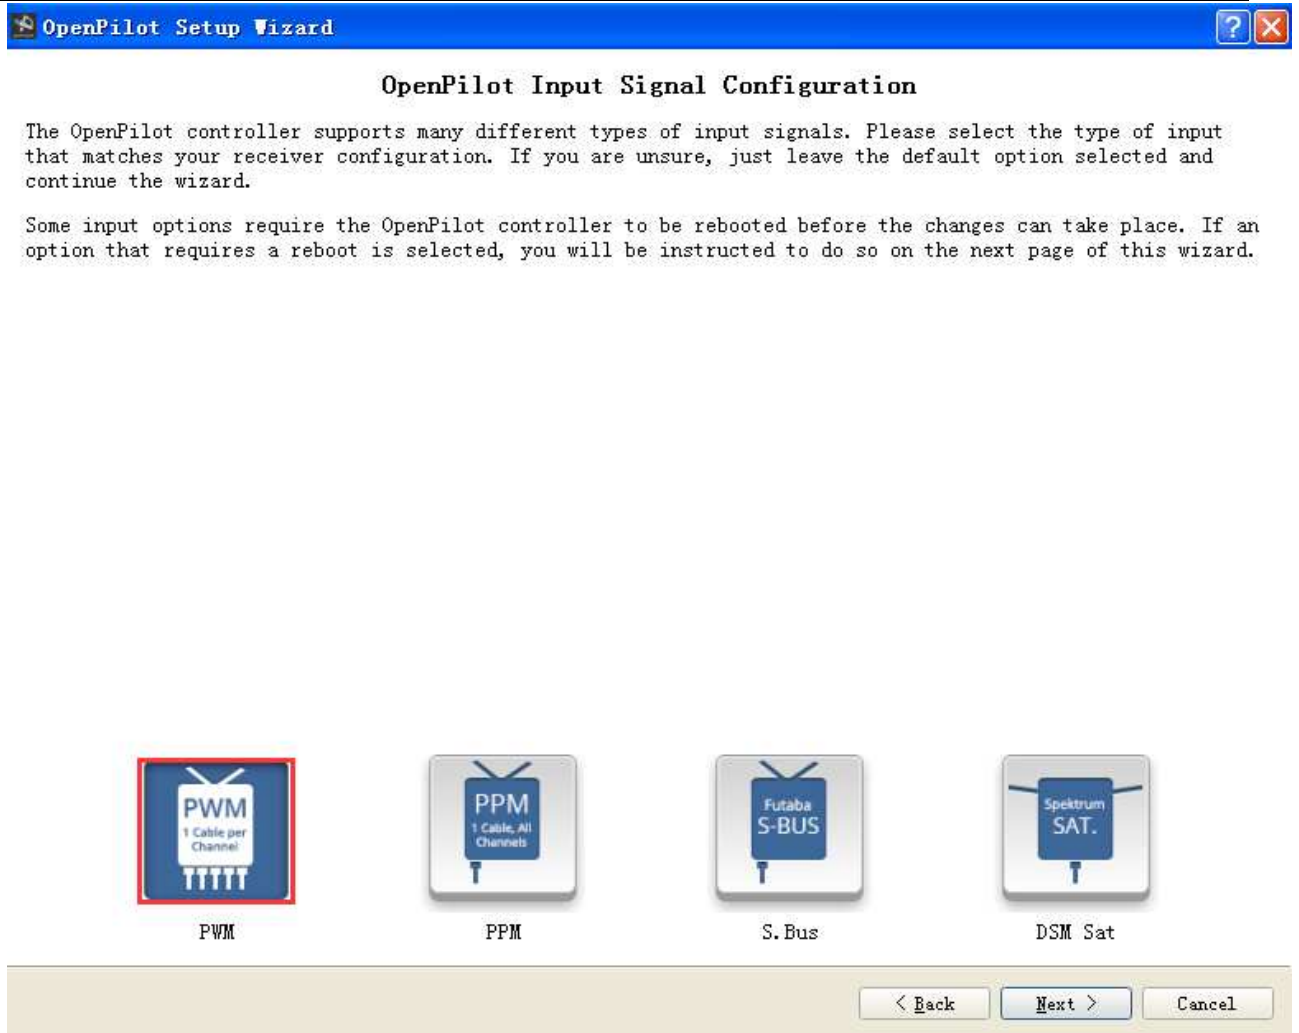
OpenPilot Setup Wizard

?

OpenPilot Input Signal Configuration

The OpenPilot controller supports many different types of input signals. Please select the type of input that matches your receiver configuration. If you are unsure, just leave the default option selected and continue the wizard.

Some input options require the OpenPilot controller to be rebooted before the changes can take place. If an option that requires a reboot is selected, you will be instructed to do so on the next page of this wizard.

PWM
1 Cable per Channel

PWM

PPM
1 Cable, All Channels

PPM

Futaba
S-BUS

S.Bus

Spektrum
SAT.

DSM Sat

< Back

Next >

Cancel